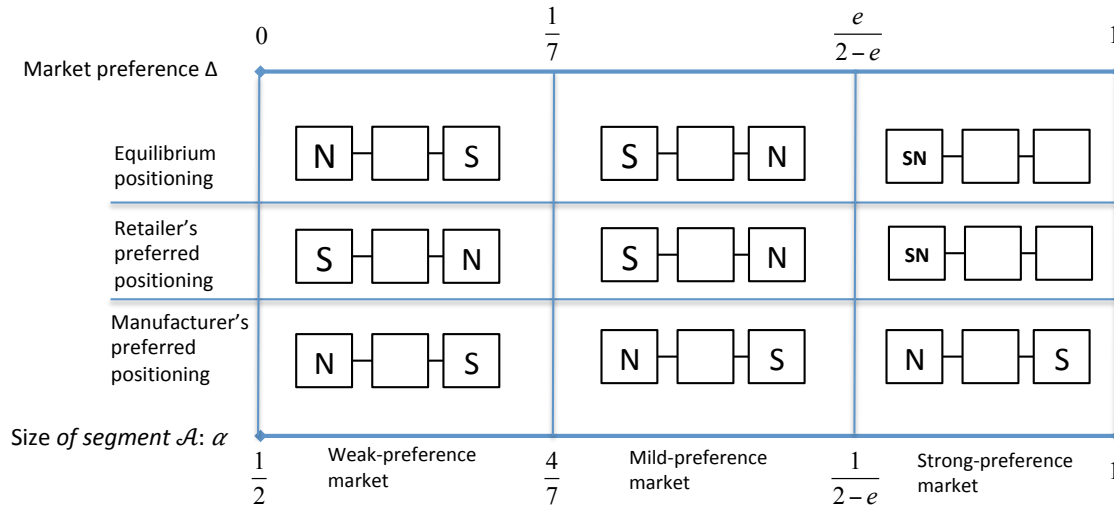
0 $\frac{1}{7}$ $\frac{e}{2-e}$ 1

Market preference Δ

| | | | |
|---|---|---|---|
| Equilibrium positioning | N S | S N | SN |
| Retailer's preferred positioning | S N | S N | SN |
| Manufacturer's preferred positioning | N S | N S | N S |

Size of segment $\mathcal{A}$: $\alpha$

$\frac{1}{2}$ Weak-preference market $\frac{4}{7}$ Mild-preference market $\frac{1}{2-e}$ Strong-preference market 1